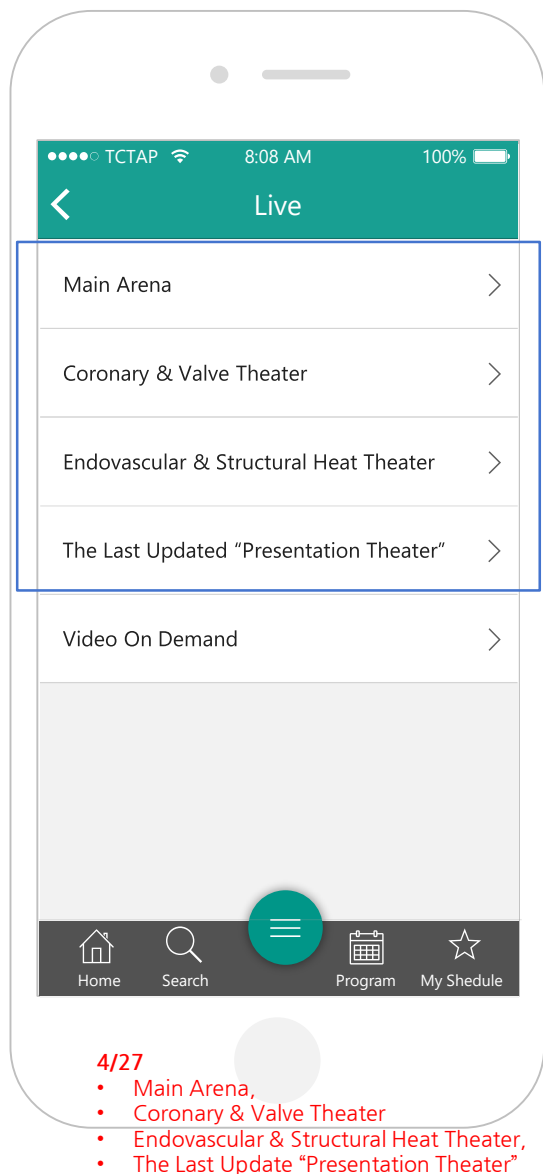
●●●●○ TCTAP 8:08 AM 100%

Live

Main Arena

Coronary & Valve Theater

Endovascular & Structural Heat Theater

The Last Updated "Presentation Theater"

Video On Demand

Home Search Program My Shedule

4/27
• Main Arena,
• Coronary & Valve Theater
• Endovascular & Structural Heat Theater,
• The Last Update "Presentation Theater"